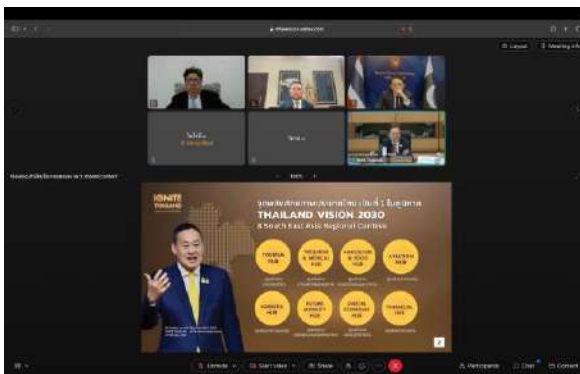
IGNITE THAILAND

THAILAND VISION 2030

TOURISM HUB

WELLNESS & MEDICAL HUB

AGRICULTURE & FOOD HUB

AVIATION HUB

LOGISTICS HUB

FUTURE MOBILITY HUB

DIGITAL ECONOMY HUB

FINANCIAL HUB

Unmute

Start Video

Share

Participants

Chat